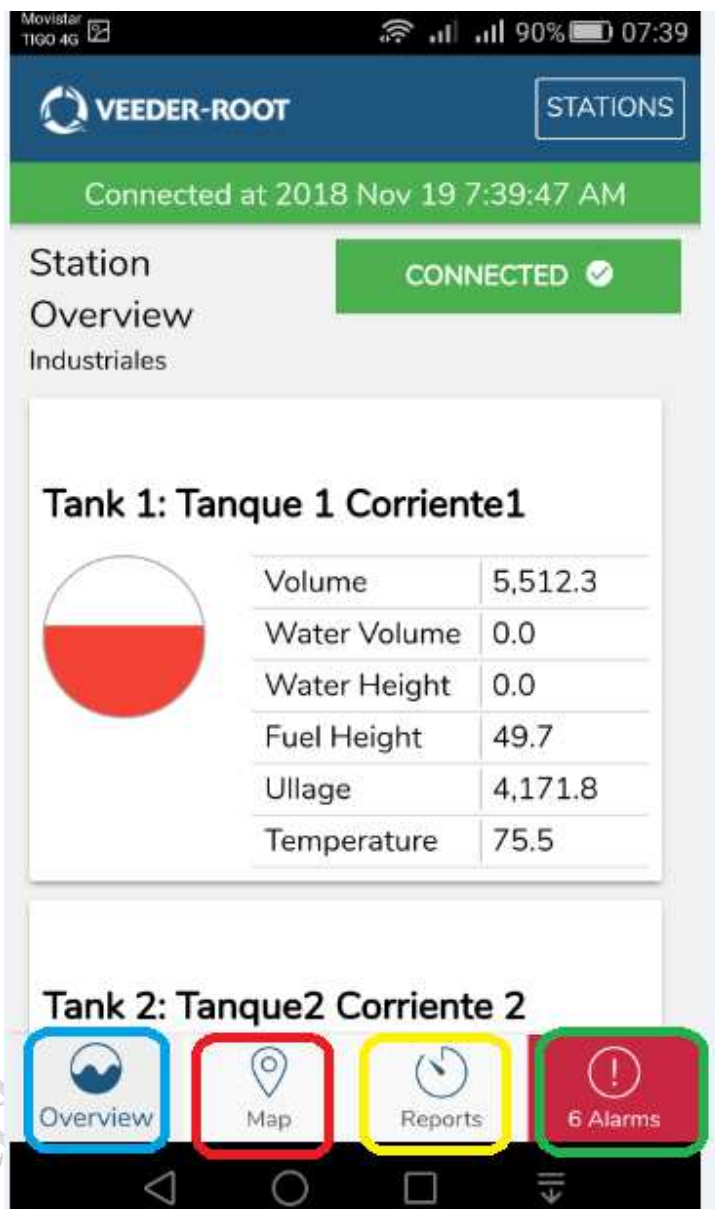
Movistar TIGO 4G 90% 07:39

VEEDER-ROOT

STATIONS

Connected at 2018 Nov 19 7:39:47 AM

Station Overview

Industriales

CONNECTED

Tank 1: Tanque 1 Corriente1

| Volume | 5,512.3 |
|---|---|
| Water Volume | 0.0 |
| Water Height | 0.0 |
| Fuel Height | 49.7 |
| Ullage | 4,171.8 |
| Temperature | 75.5 |

Tank 2: Tanque2 Corriente 2

Overview

Map

Reports

6 Alarms